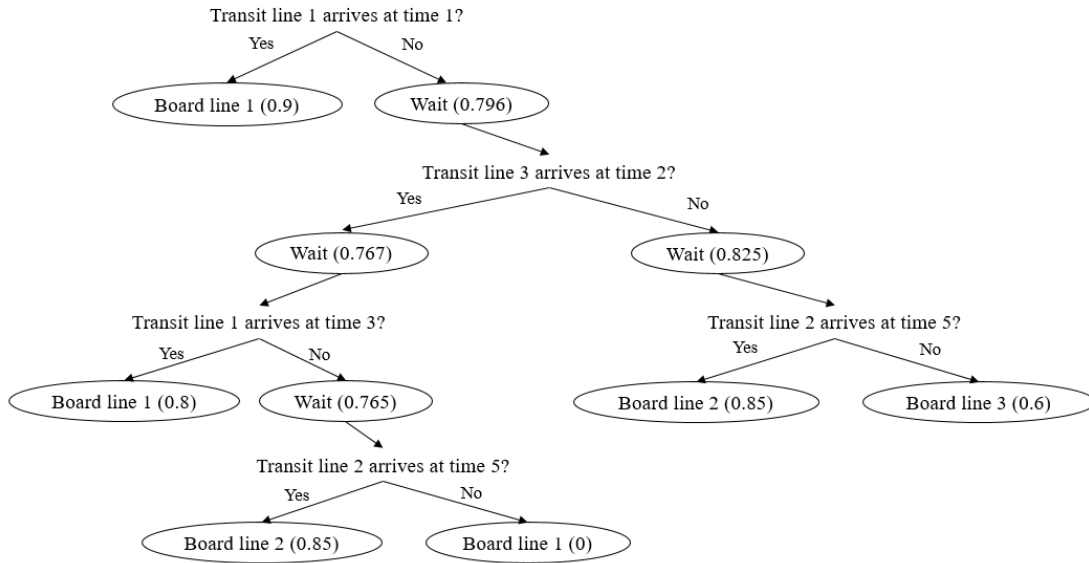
Transit line 1 arrives at time 1?

Yes

No

Board line 1 (0.9)

Wait (0.796)

Transit line 3 arrives at time 2?

Yes

No

Wait (0.767)

Wait (0.825)

Transit line 1 arrives at time 3?

Yes

No

Board line 1 (0.8)

Wait (0.765)

Transit line 2 arrives at time 5?

Yes

No

Board line 2 (0.85)

Board line 1 (0)

Transit line 2 arrives at time 5?

Yes

No

Board line 2 (0.85)

Board line 3 (0.6)